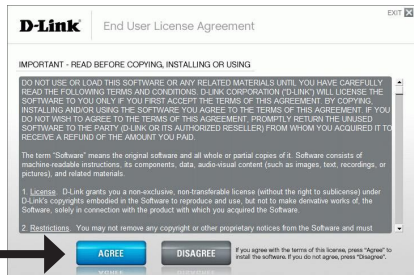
D-Link End User License Agreement

EXIT

IMPORTANT - READ BEFORE COPYING, INSTALLING OR USING

DO NOT USE OR LOAD THIS SOFTWARE OR ANY RELATED MATERIALS UNTIL YOU HAVE CAREFULLY READ THE FOLLOWING TERMS AND CONDITIONS. D-LINK CORPORATION ("D-LINK") WILL LICENSE THE SOFTWARE TO YOU ONLY IF YOU FIRST ACCEPT THE TERMS OF THIS AGREEMENT. BY COPYING, INSTALLING AND/OR USING THE SOFTWARE YOU AGREE TO THE TERMS OF THIS AGREEMENT. IF YOU DO NOT WISH TO AGREE TO THE TERMS OF THIS AGREEMENT, PROMPTLY RETURN THE UNUSED SOFTWARE TO THE PARTY (D-LINK OR ITS AUTHORIZED RESELLER) FROM WHOM YOU ACQUIRED IT TO RECEIVE A REFUND OF THE AMOUNT YOU PAID.

The term "Software" means the original software and all whole or partial copies of it. Software consists of machine-readable instructions, its components, data, audio-visual content (such as images, text, recordings, or pictures), and related materials.

1. License. D-Link grants you a non-exclusive, non-transferable license (without the right to sublicense) under D-Link's copyrights embodied in the Software to reproduce and use, but not to make derivative works of, the Software, solely in connection with the product with which you acquired the Software.

2. Restrictions. You may not remove any copyright or other proprietary notices from the Software and must

AGREE

DISAGREE

If you agree with the terms of this license, press "Agree" to install the software. If you do not agree, press "Disagree".